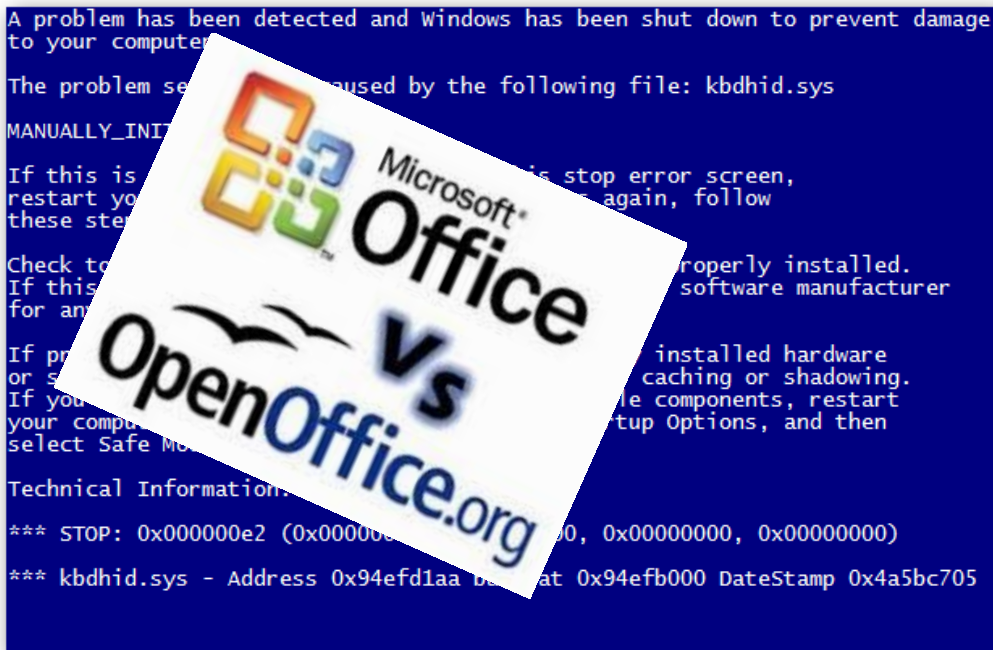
A problem has been detected and Windows has been shut down to prevent damage to your computer

The problem se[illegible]aused by the following file: kbdhid.sys

MANUALLY_INIT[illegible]

If this is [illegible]s stop error screen, restart yo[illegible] again, follow these ste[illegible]

Check to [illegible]roperly installed. If this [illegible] software manufacturer for an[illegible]

If pr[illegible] installed hardware or s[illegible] caching or shadowing. If you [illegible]le components, restart your compu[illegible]rtup Options, and then select Safe Mo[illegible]

Technical Information:

*** STOP: 0x000000e2 (0x00000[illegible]0, 0x00000000, 0x00000000)

*** kbdhid.sys - Address 0x94efd1aa b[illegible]at 0x94efb000 DateStamp 0x4a5bc705

Microsoft Office

Vs

OpenOffice.org